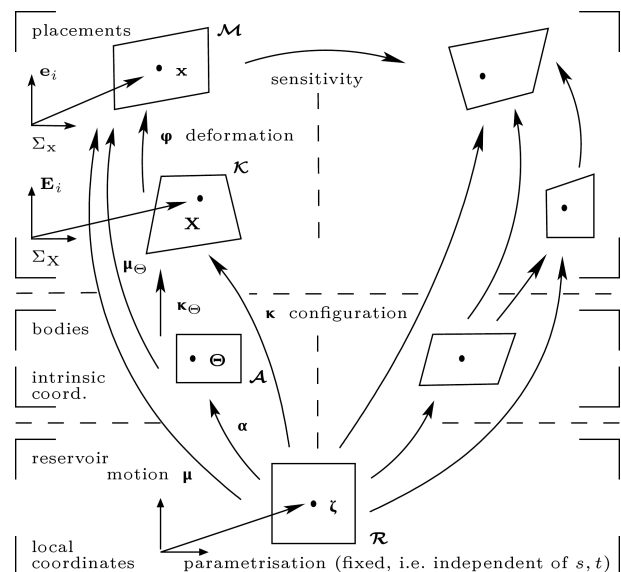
placements

$\mathcal{M}$

$\mathbf{x}$

$\mathbf{e}_i$

$\Sigma_{\mathbf{x}}$

sensitivity

$\boldsymbol{\varphi}$ deformation

$\mathcal{K}$

$\mathbf{E}_i$

$\mathbf{X}$

$\Sigma_{\mathbf{X}}$

$\boldsymbol{\mu}_{\Theta}$

$\boldsymbol{\kappa}_{\Theta}$

bodies

$\boldsymbol{\kappa}$ configuration

$\boldsymbol{\Theta}$

intrinsic coord.

$\mathcal{A}$

$\boldsymbol{\alpha}$

reservoir

motion $\boldsymbol{\mu}$

$\boldsymbol{\zeta}$

$\mathcal{R}$

local coordinates

parametrisation (fixed, i.e. independent of $s, t$)